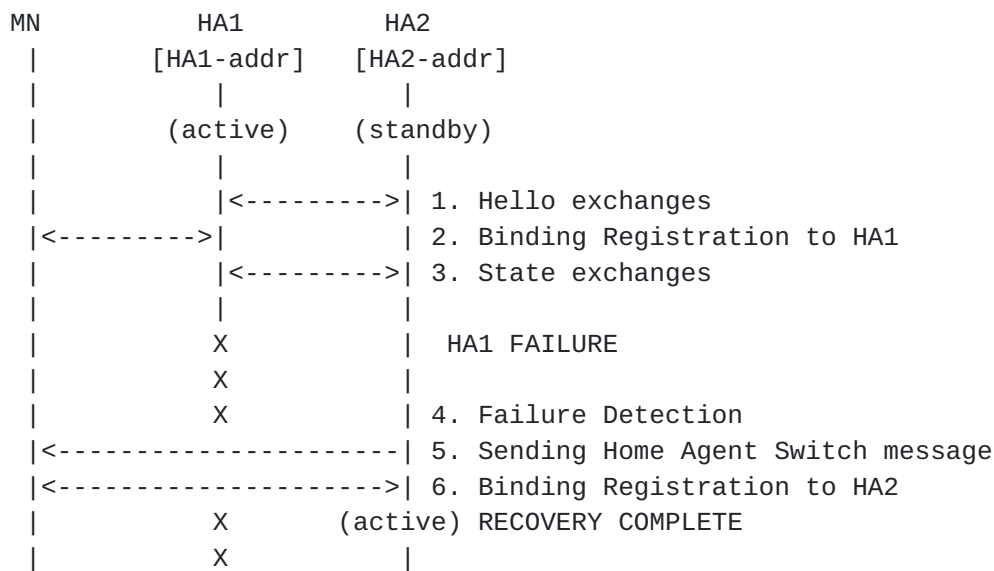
MN HA1 HA2
[HA1-addr] [HA2-addr]
(active) (standby)
1. Hello exchanges
2. Binding Registration to HA1
3. State exchanges
X HA1 FAILURE
X
X 4. Failure Detection
5. Sending Home Agent Switch message
6. Binding Registration to HA2
X (active) RECOVERY COMPLETE
X